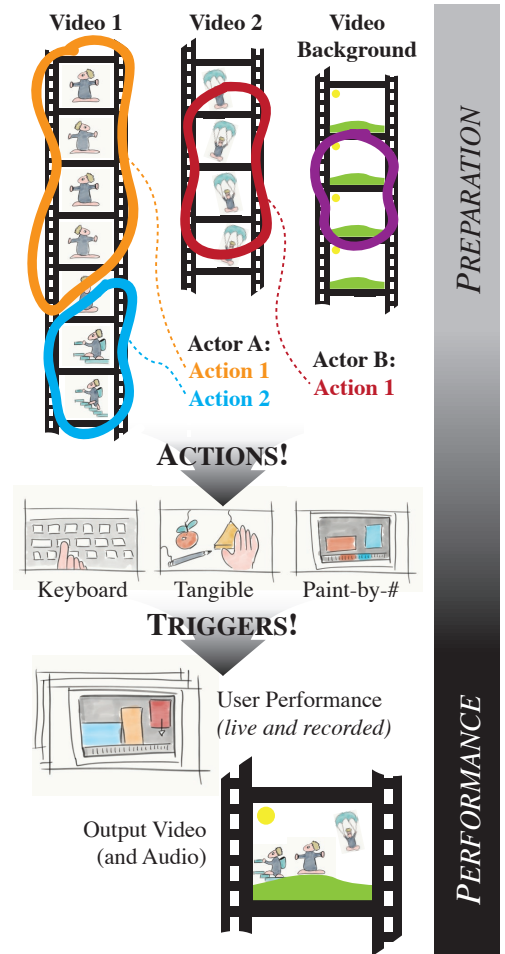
Video 1

Video 2

Video Background

Actor A:
Action 1
Action 2

Actor B:
Action 1

ACTIONS!

Keyboard

Tangible

Paint-by-#

TRIGGERS!

User Performance
(live and recorded)

Output Video
(and Audio)

PREPARATION

PERFORMANCE